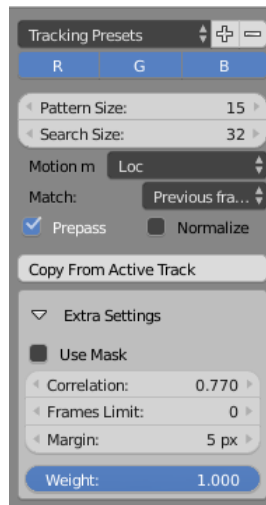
Tracking Presets

R G B

Pattern Size: 15

Search Size: 32

Motion m Loc

Match: Previous fra...

Prepass Normalize

Copy From Active Track

Extra Settings

Use Mask

Correlation: 0.770

Frames Limit: 0

Margin: 5 px

Weight: 1.000